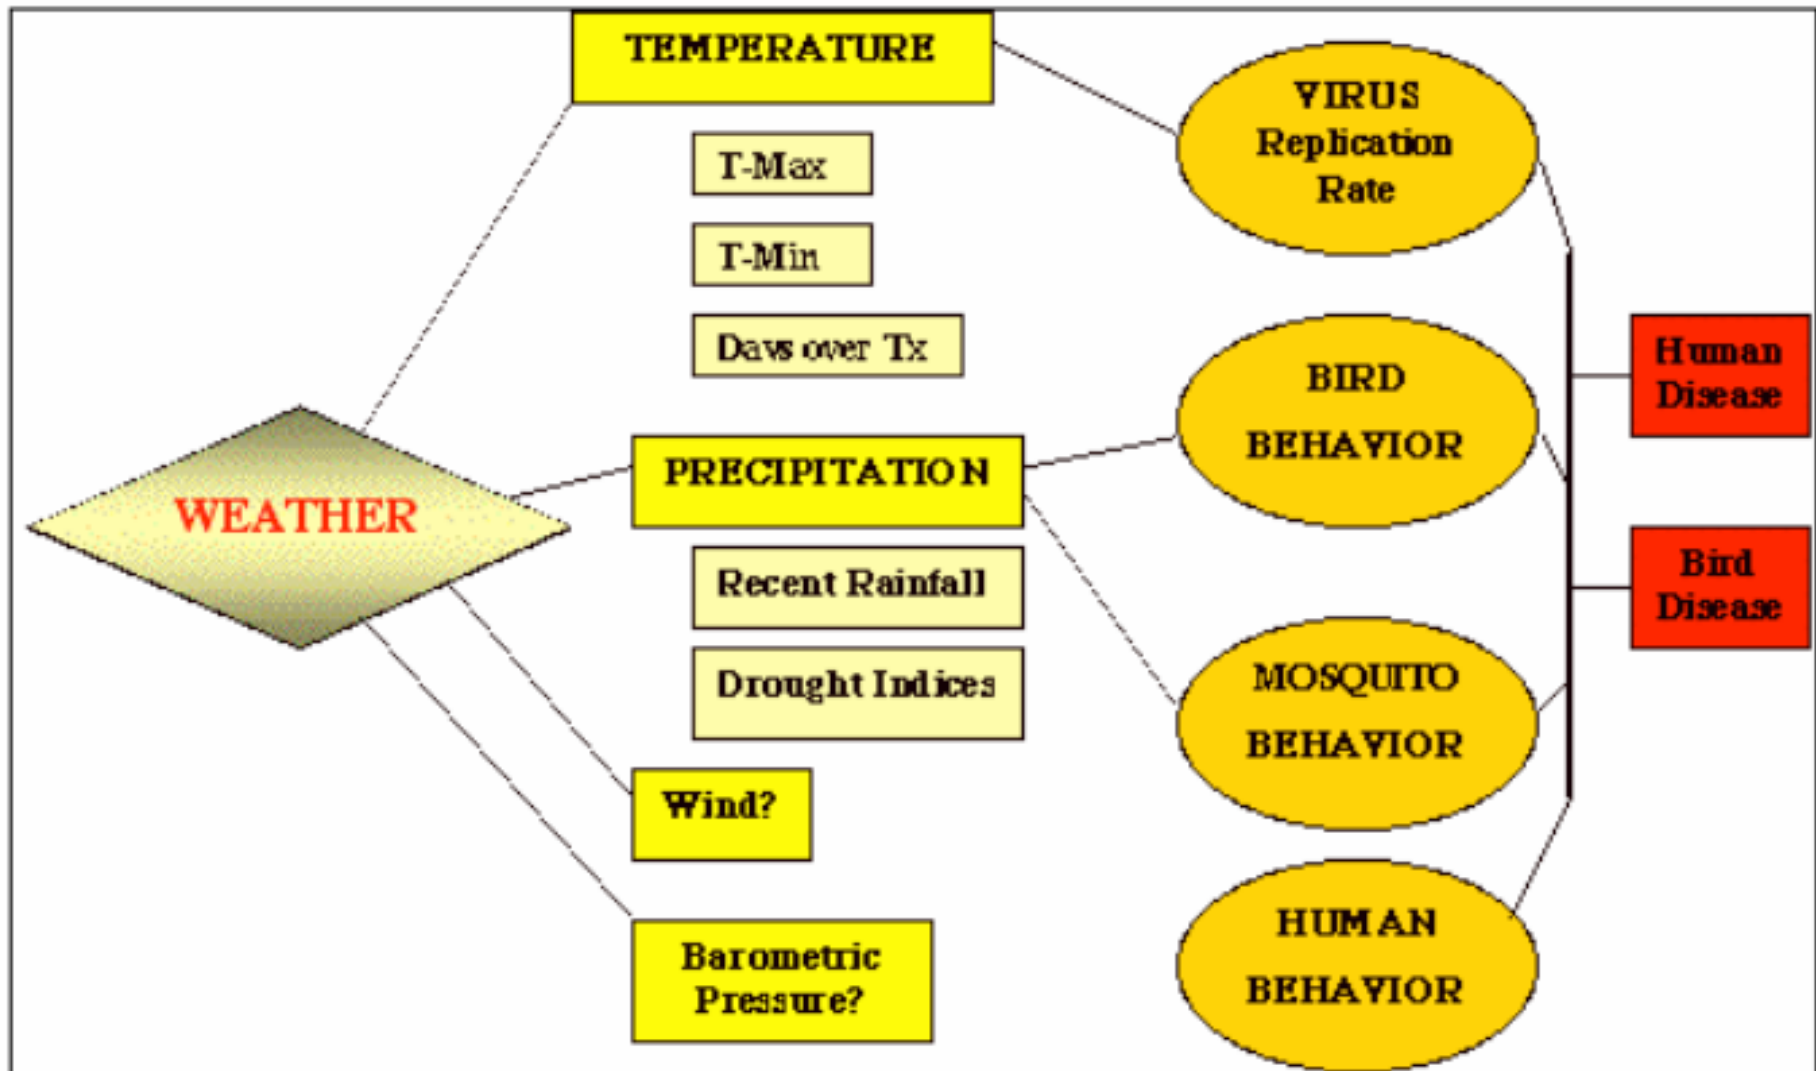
TEMPERATURE

T-Max

T-Min

Days over Tx

WEATHER

PRECIPITATION

Recent Rainfall

Drought Indices

Wind?

Barometric Pressure?

VIRUS Replication Rate

BIRD BEHAVIOR

MOSQUITO BEHAVIOR

HUMAN BEHAVIOR

Human Disease

Bird Disease